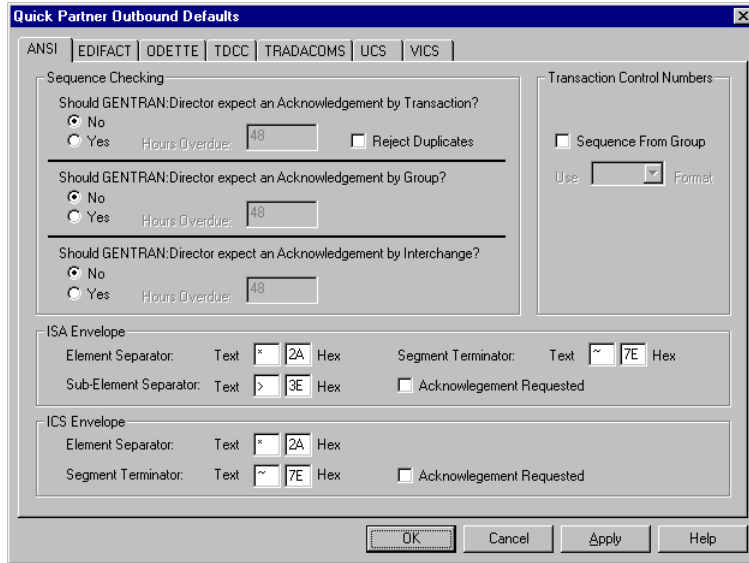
Quick Partner Outbound Defaults

ANSI | EDIFACT | ODETTE | TDCC | TRADACOMS | UCS | VICS

Sequence Checking

Should GENTRAN:Director expect an Acknowledgement by Transaction?
No
Yes Hours Overdue: 48 Reject Duplicates

Should GENTRAN:Director expect an Acknowledgement by Group?
No
Yes Hours Overdue: 48

Should GENTRAN:Director expect an Acknowledgement by Interchange?
No
Yes Hours Overdue: 48

Transaction Control Numbers

Sequence From Group

Use Format

ISA Envelope

Element Separator: Text * 2A Hex Segment Terminator: Text ~ 7E Hex

Sub-Element Separator: Text > 3E Hex Acknowledgement Requested

ICS Envelope

Element Separator: Text * 2A Hex

Segment Terminator: Text ~ 7E Hex Acknowledgement Requested

OK Cancel Apply Help